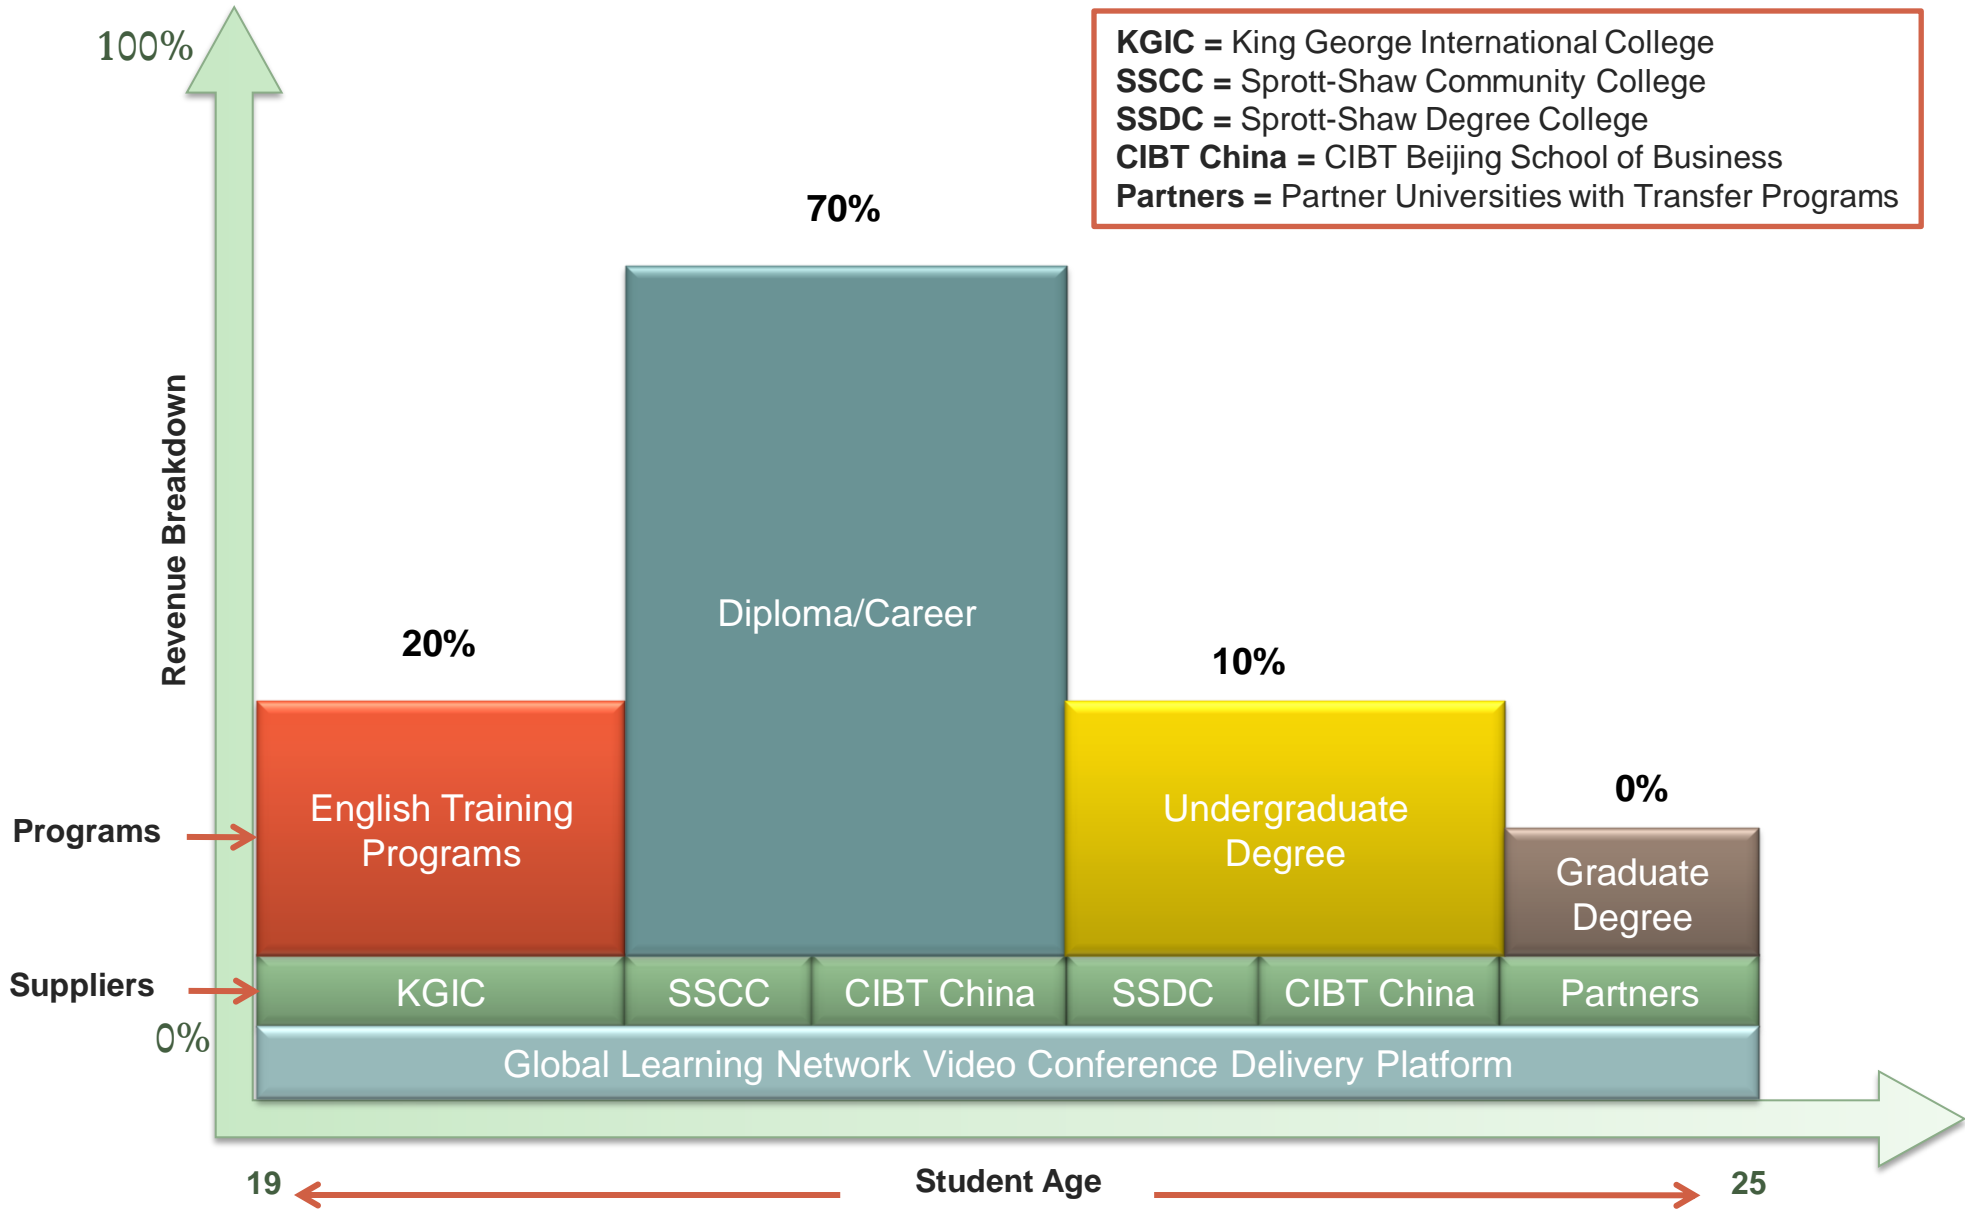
100%

KGIC = King George International College
SSCC = Sprott-Shaw Community College
SSDC = Sprott-Shaw Degree College
CIBT China = CIBT Beijing School of Business
Partners = Partner Universities with Transfer Programs

Revenue Breakdown

70%

Diploma/Career

20%

10%

0%

Programs

English Training Programs

Undergraduate Degree

Graduate Degree

Suppliers

KGIC

SSCC

CIBT China

SSDC

CIBT China

Partners

0%

Global Learning Network Video Conference Delivery Platform

19

Student Age

25